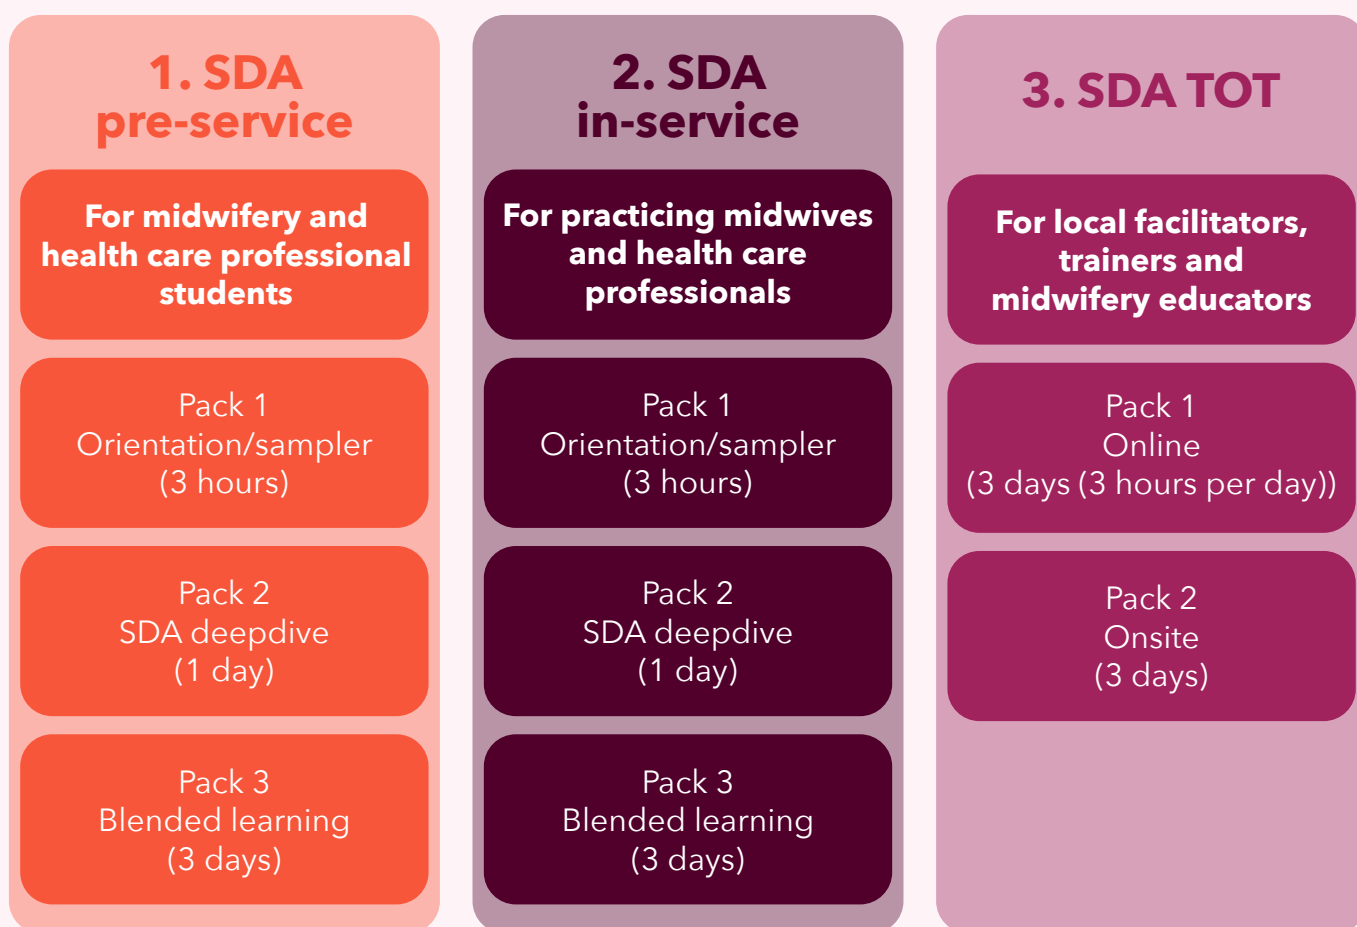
1. SDA
pre-service

For midwifery and health care professional students

Pack 1
Orientation/sampler
(3 hours)

Pack 2
SDA deepdive
(1 day)

Pack 3
Blended learning
(3 days)

2. SDA
in-service

For practicing midwives and health care professionals

Pack 1
Orientation/sampler
(3 hours)

Pack 2
SDA deepdive
(1 day)

Pack 3
Blended learning
(3 days)

3. SDA TOT

For local facilitators, trainers and midwifery educators

Pack 1
Online
(3 days (3 hours per day))

Pack 2
Onsite
(3 days)